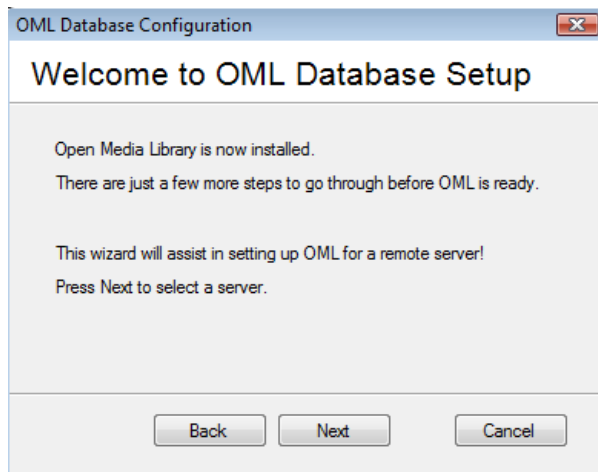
OML Database Configuration

Welcome to OML Database Setup

Open Media Library is now installed.
There are just a few more steps to go through before OML is ready.

This wizard will assist in setting up OML for a remote server!
Press Next to select a server.

Back
Next
Cancel